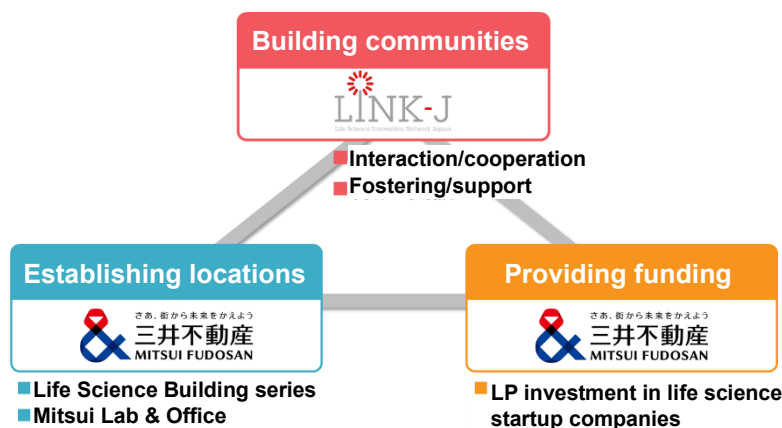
Building communities

LINK-J
Life Science Innovation Network Japan

Interaction/cooperation
Fostering/support

Establishing locations

さあ、街から未来をかえよう
三井不動産
MITSUI FUDOSAN

Life Science Building series
Mitsui Lab & Office

Providing funding

さあ、街から未来をかえよう
三井不動産
MITSUI FUDOSAN

LP investment in life science startup companies